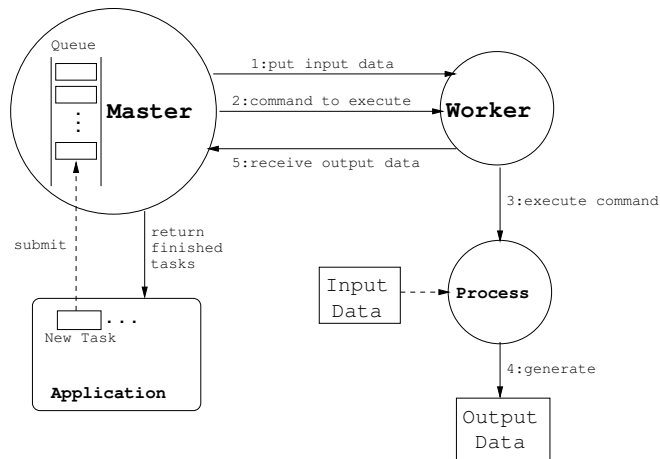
Queue

Master

1:put input data

2:command to execute

Worker

5:receive output data

3:execute command

submit

return finished tasks

Input Data

Process

...

New Task

Application

4:generate

Output Data